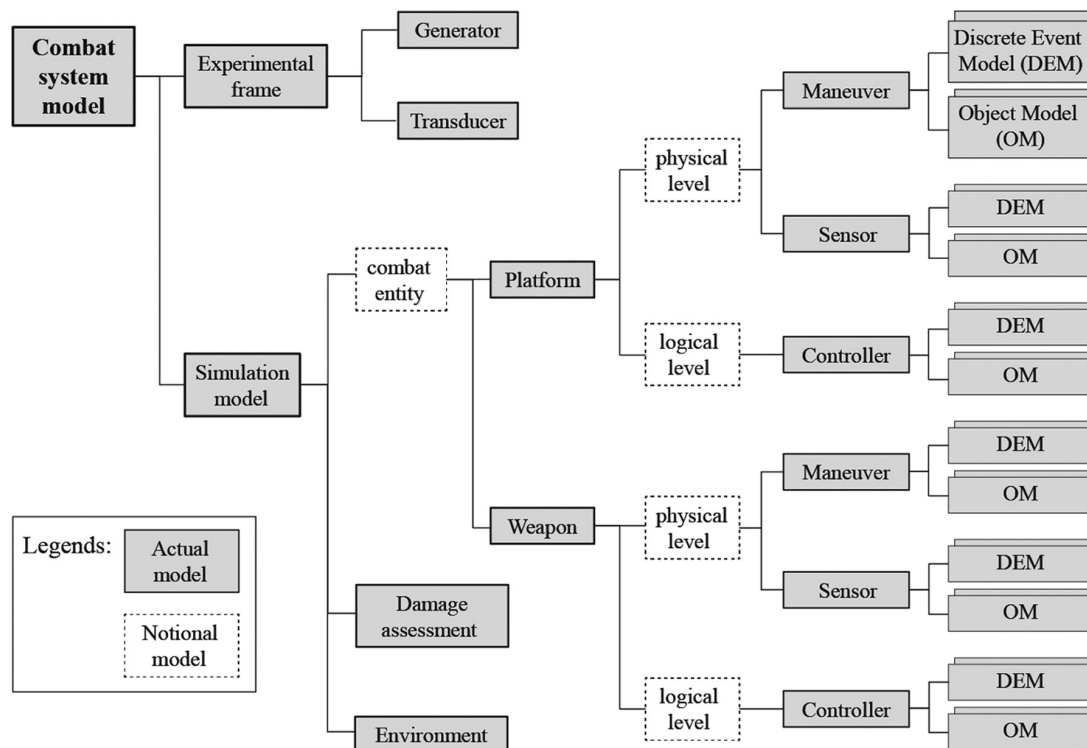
Combat system model

Experimental frame

Generator

Transducer

Simulation model

combat entity

Platform

physical level

Maneuver

Discrete Event Model (DEM)

Object Model (OM)

Sensor

DEM

OM

logical level

Controller

DEM

OM

Weapon

physical level

Maneuver

DEM

OM

Sensor

DEM

OM

logical level

Controller

DEM

OM

Damage assessment

Environment

Legends:

Actual model

Notional model